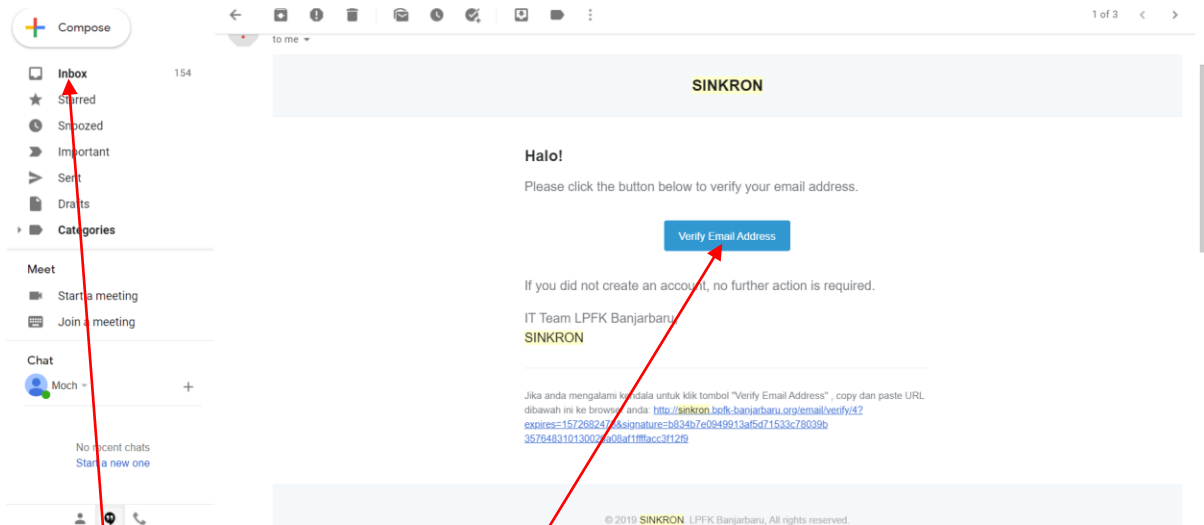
Compose

Inbox 154
Starred
Snoozed
Important
Sent
Drafts
Categories

Meet
Start a meeting
Join a meeting

Chat
Moch

No recent chats
Start a new one

1 of 3

to me

SINKRON

Halo!

Please click the button below to verify your email address.

Verify Email Address

If you did not create an account, no further action is required.

IT Team LPFK Banjarbaru
SINKRON

Jika anda mengalami kendala untuk klik tombol "Verify Email Address" , copy dan paste URL dibawah ini ke browser anda: http://sinkron.bpfk-banjarbaru.org/email/verify/4?expires=157268247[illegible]&signature=b834b7e0949913af5d71533c78039b357648310130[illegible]a08af1ffffacc3f12f9

© 2019 SINKRON. LPFK Banjarbaru. All rights reserved.